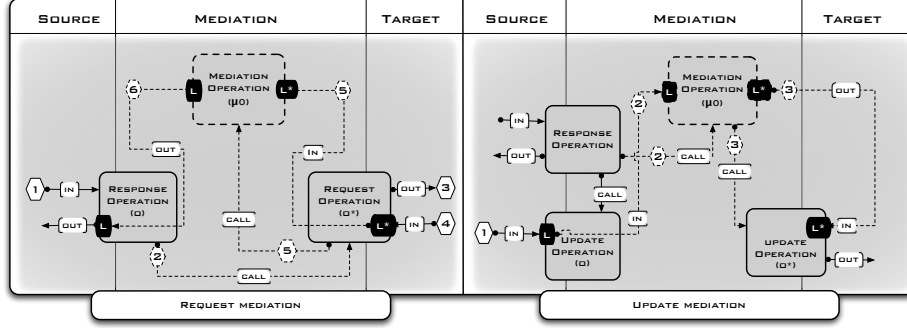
| Source | Mediation | Target | Source | Mediation | Target |
|---|---|---|---|---|---|

Mediation Operation (μo)

L

L*

6

5

out

in

1

in

Response Operation (o)

out

L

Request Operation (o*)

out

3

L*

in

4

call

5

2

call

Request mediation

in

Response Operation

out

2

call

Mediation Operation (μo)

L

L*

3

out

3

call

call

in

1

in

L

Update Operation (o)

update Operation (o*)

L*

in

out

Update mediation